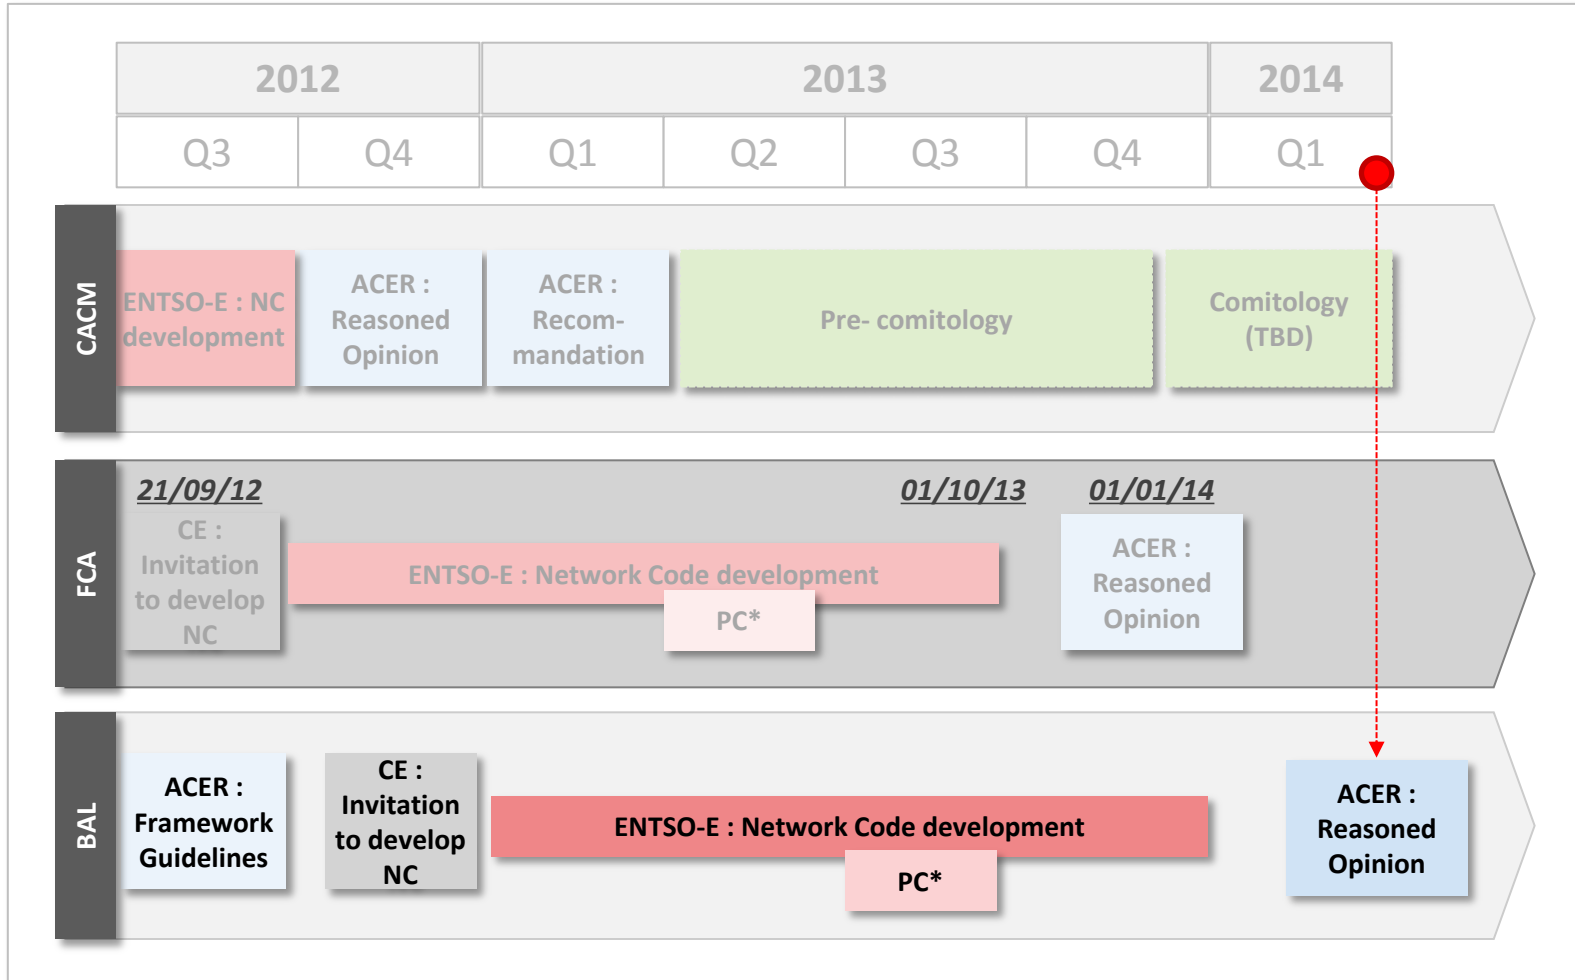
| 2012 | | 2013 | | | | 2014 |
|---|---|---|---|---|---|---|
| Q3 | Q4 | Q1 | Q2 | Q3 | Q4 | Q1 |

CACM

ENTSO-E : NC development

ACER : Reasoned Opinion

ACER : Recommandation

Pre- comitology

Comitology (TBD)

FCA

21/09/12

01/10/13

01/01/14

CE : Invitation to develop NC

ENTSO-E : Network Code development

PC*

ACER : Reasoned Opinion

BAL

ACER : Framework Guidelines

CE : Invitation to develop NC

ENTSO-E : Network Code development

PC*

ACER : Reasoned Opinion